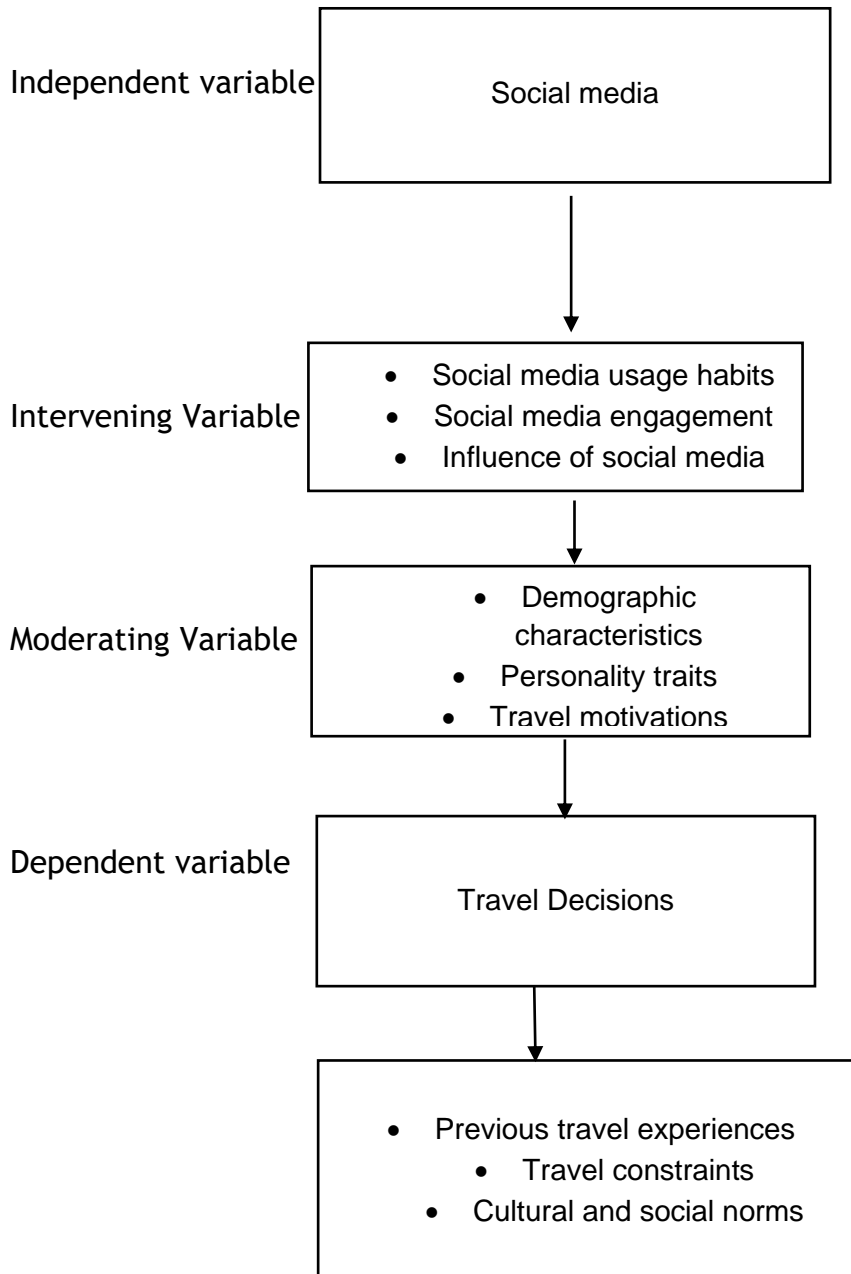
Independent variable

Social media

Intervening Variable

- Social media usage habits
- Social media engagement
- Influence of social media

Moderating Variable

- Demographic characteristics
- Personality traits
- Travel motivations

Dependent variable

Travel Decisions

- Previous travel experiences
- Travel constraints
- Cultural and social norms